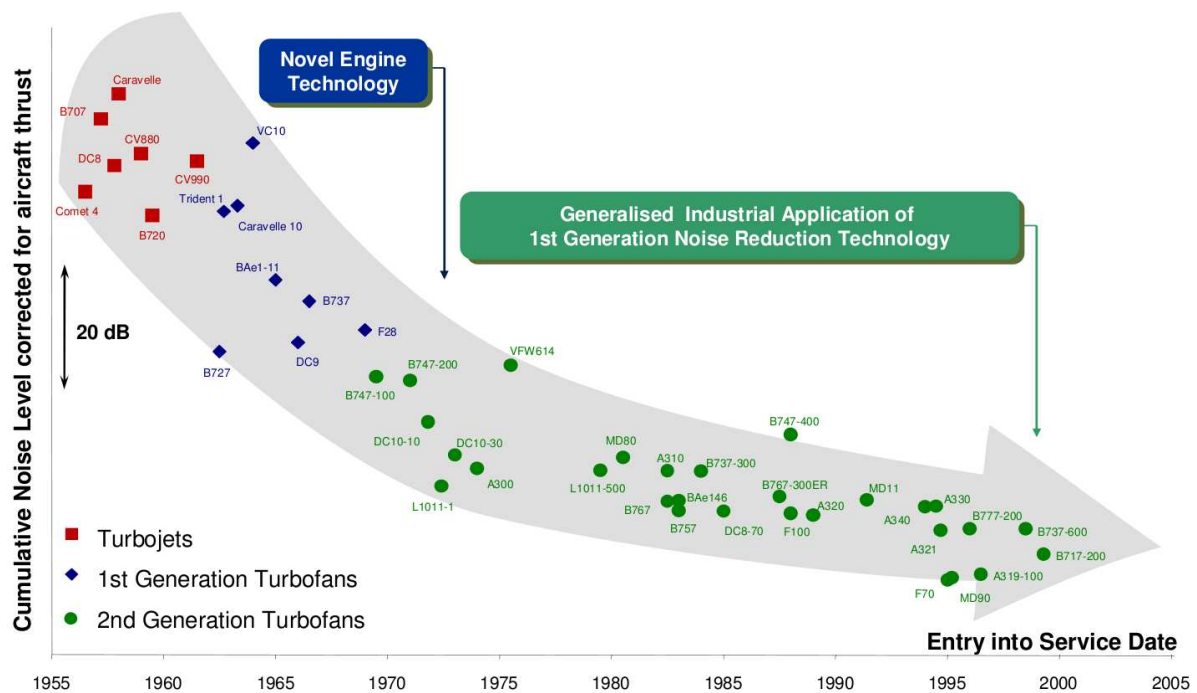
Novel Engine Technology

Generalised Industrial Application of 1st Generation Noise Reduction Technology

Cumulative Noise Level corrected for aircraft thrust

20 dB

Caravelle
B707
CV880
DC8
CV990
Comet 4
B720
VC10
Trident 1
Caravelle 10
BAe1-11
B737
F28
B727
DC9
VFW614
B747-200
B747-100
DC10-10
DC10-30
A300
L1011-1
MD80
L1011-500
A310
B737-300
BAe146
B767
B757
DC8-70
B747-400
B767-300ER
A320
F100
MD11
A340
A330
B777-200
A321
B737-600
B717-200
F70
MD90
A319-100

Turbojets
1st Generation Turbofans
2nd Generation Turbofans

Entry into Service Date

1955 1960 1965 1970 1975 1980 1985 1990 1995 2000 2005